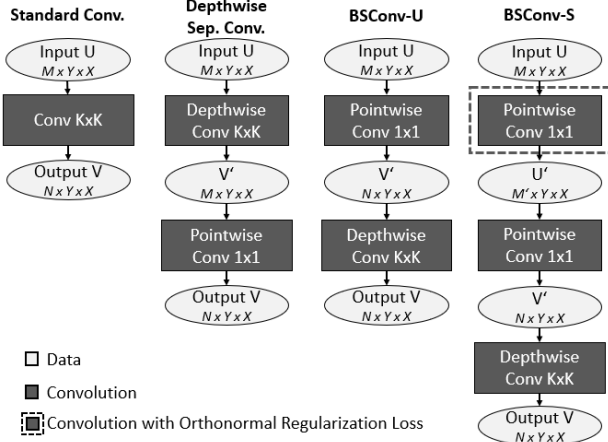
Standard Conv.

Input U
M x Y x X

Conv KxK

Output V
N x Y x X

Depthwise Sep. Conv.

Input U
M x Y x X

Depthwise Conv KxK

V'
M x Y x X

Pointwise Conv 1x1

Output V
N x Y x X

BSConv-U

Input U
M x Y x X

Pointwise Conv 1x1

V'
N x Y x X

Depthwise Conv KxK

Output V
N x Y x X

BSConv-S

Input U
M x Y x X

Pointwise Conv 1x1

U'
M' x Y x X

Pointwise Conv 1x1

V'
N x Y x X

Depthwise Conv KxK

Output V
N x Y x X

Data

Convolution

Convolution with Orthonormal Regularization Loss